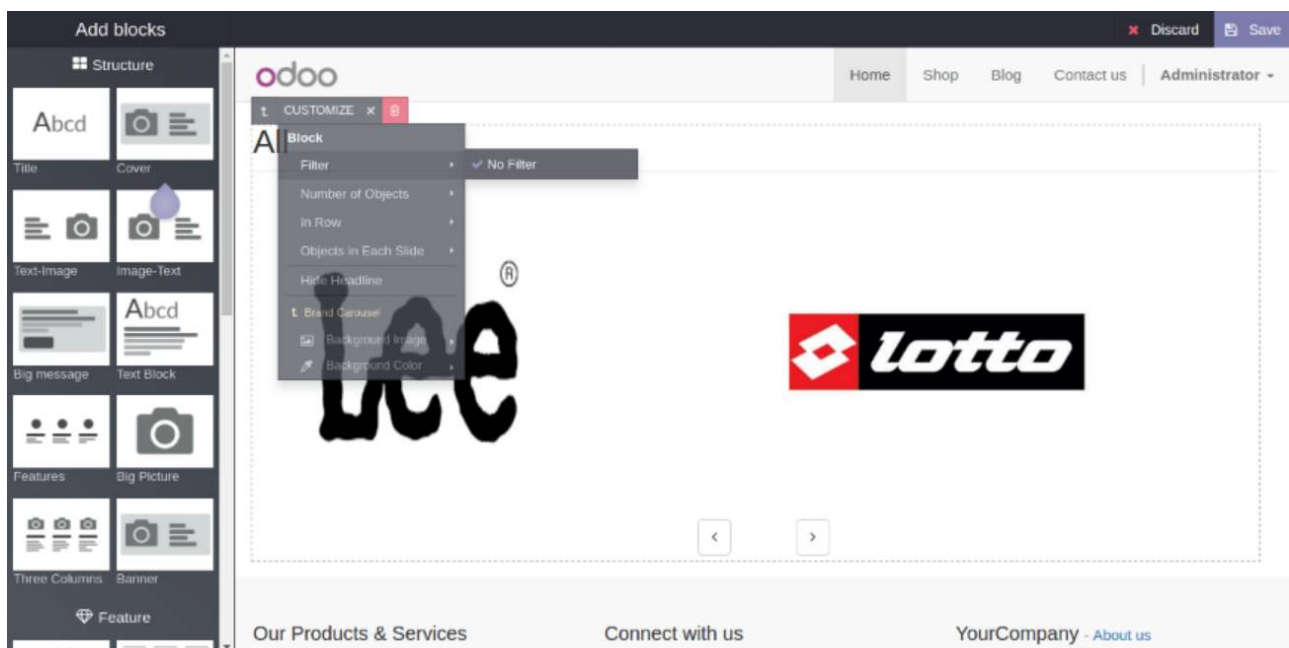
Add blocks

Discard Save

Structure

Abcd

Title

Cover

Text-Image

Image-Text

Abcd

Big message

Text Block

Features

Big Picture

Three Columns

Banner

Feature

odoo

Home Shop Blog Contact us Administrator

CUSTOMIZE

Al

Block

Filter

No Filter

Number of Objects

In Row

Objects in Each Slide

Hide Headline

Brand Carousel

Background Image

Background Color

Lee ®

lotto

‹ ›

Our Products & Services

Connect with us

YourCompany - About us